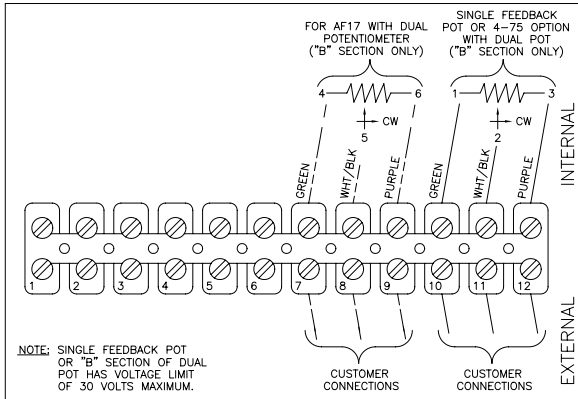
FOR AF17 WITH DUAL POTENTIOMETER ("B" SECTION ONLY)

SINGLE FEEDBACK POT OR 4-75 OPTION WITH DUAL POT ("B" SECTION ONLY)

4
6
5
CW

1
3
2
CW

INTERNAL

GREEN
WHT/BLK
PURPLE
GREEN
WHT/BLK
PURPLE

1
2
3
4
5
6
7
8
9
10
11
12

EXTERNAL

NOTE: SINGLE FEEDBACK POT OR "B" SECTION OF DUAL POT HAS VOLTAGE LIMIT OF 30 VOLTS MAXIMUM.

CUSTOMER CONNECTIONS

CUSTOMER CONNECTIONS